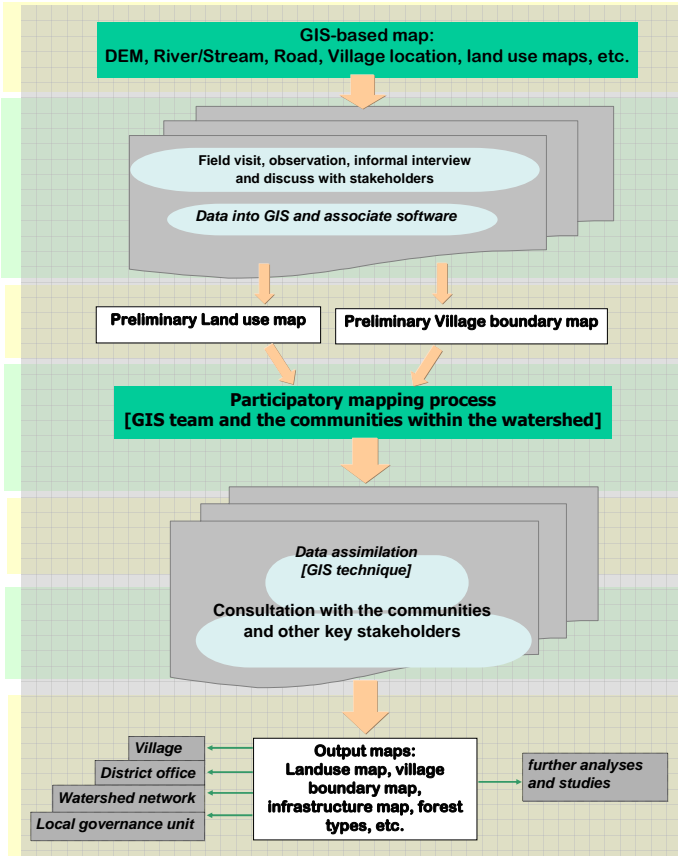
GIS-based map:
DEM, River/Stream, Road, Village location, land use maps, etc.

Field visit, observation, informal interview and discuss with stakeholders

Data into GIS and associate software

Preliminary Land use map

Preliminary Village boundary map

Participatory mapping process
[GIS team and the communities within the watershed]

Data assimilation
[GIS technique]

Consultation with the communities and other key stakeholders

Village

District office

Watershed network

Local governance unit

Output maps:
Landuse map, village boundary map, infrastructure map, forest types, etc.

further analyses and studies